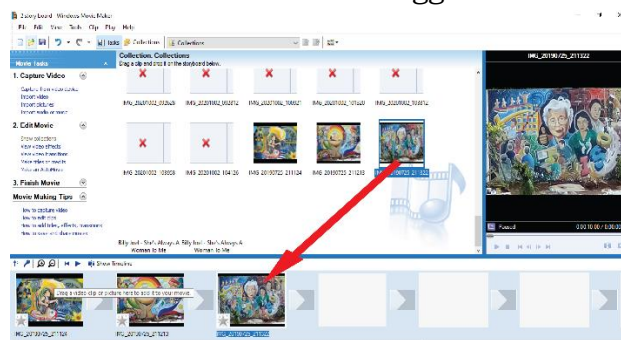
Story Board - Windows Movie Maker
File Edit View Tools Clip Play Help
Tasks Collections Collections
Movie Tasks
Collection: Collections
Drag a clip and drop it on the storyboard below.
1. Capture Video
Capture from video device
Import video
Import pictures
Import audio or music
2. Edit Movie
Show collections
View video effects
View video transitions
Make titles or credits
Make an AutoMovie
3. Finish Movie
Movie Making Tips
How to capture video
How to edit clips
How to add titles, effects, transitions
How to save and share movies
IMG_20201002_103626 IMG_20201002_103612 IMG_20201002_100021 IMG_20201002_101020 IMG_20201002_103012
IMG_20201002_103938 IMG_20201002_104126 IMG_20190725_211124 IMG_20190725_211213 IMG_20190725_211322
Billy Idol - She's Always A Woman to Me Billy Idol - She's Always A Woman to Me
IMG_20190725_211322
Paused 0:00:10.00 / 0:00:1
Show Timeline
Drag a video clip or picture here to add it to your movie.
IMG_20190725_211124 IMG_20190725_211213 IMG_20190725_211322